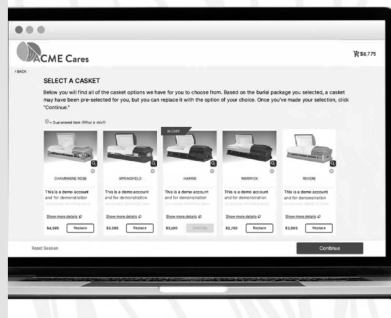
ACME Cares

$8,775

‹ BACK

SELECT A CASKET

Below you will find all of the casket options we have for you to choose from. Based on the burial package you selected, a casket may have been pre-selected for you, but you can replace it with the option of your choice. Once you've made your selection, click "Continue."

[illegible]

CHAMPAGNE ROSE
This is a demo account and for demonstration
Show more details
$4,395 Replace

SPRINGFIELD
This is a demo account and for demonstration
Show more details
$2,095 Replace

SELECTED
HARRIS
This is a demo account and for demonstration
Show more details
$3,495 Continue

MAVERICK
This is a demo account and for demonstration
Show more details
$2,795 Replace

REGINE
This is a demo account and for demonstration
Show more details
$3,695 Replace

Reset Session

Continue